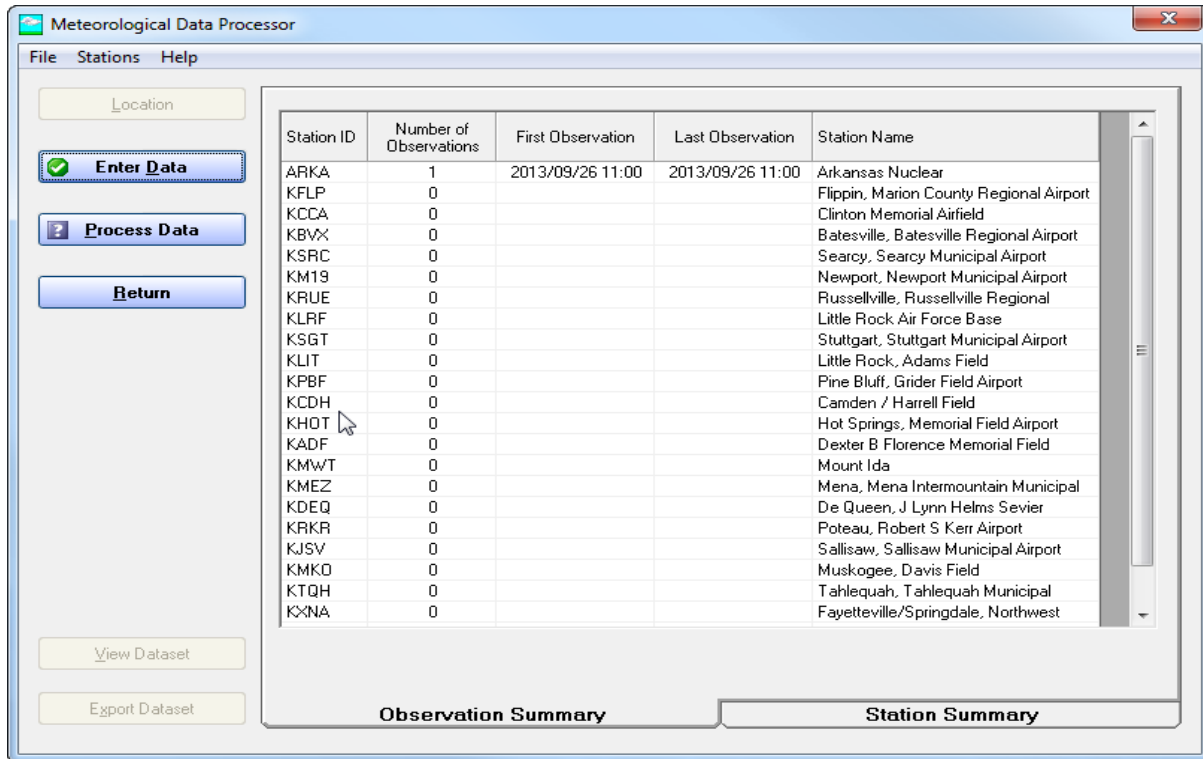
Meteorological Data Processor

File Stations Help

Location

Enter Data

Process Data

Return

| Station ID | Number of Observations | First Observation | Last Observation | Station Name |
|---|---|---|---|---|
| ARKA | 1 | 2013/09/26 11:00 | 2013/09/26 11:00 | Arkansas Nuclear |
| KFLP | 0 | | | Flippin, Marion County Regional Airport |
| KCCA | 0 | | | Clinton Memorial Airfield |
| KBVX | 0 | | | Batesville, Batesville Regional Airport |
| KSRC | 0 | | | Searcy, Searcy Municipal Airport |
| KM19 | 0 | | | Newport, Newport Municipal Airport |
| KRUE | 0 | | | Russellville, Russellville Regional |
| KLRF | 0 | | | Little Rock Air Force Base |
| KSGT | 0 | | | Stuttgart, Stuttgart Municipal Airport |
| KLIT | 0 | | | Little Rock, Adams Field |
| KPBF | 0 | | | Pine Bluff, Grider Field Airport |
| KCDH | 0 | | | Camden / Harrell Field |
| KHOT | 0 | | | Hot Springs, Memorial Field Airport |
| KADF | 0 | | | Dexter B Florence Memorial Field |
| KMWT | 0 | | | Mount Ida |
| KMEZ | 0 | | | Mena, Mena Intermountain Municipal |
| KDEQ | 0 | | | De Queen, J Lynn Helms Sevier |
| KRKR | 0 | | | Poteau, Robert S Kerr Airport |
| KJSV | 0 | | | Sallisaw, Sallisaw Municipal Airport |
| KMKO | 0 | | | Muskogee, Davis Field |
| KTQH | 0 | | | Tahlequah, Tahlequah Municipal |
| KXNA | 0 | | | Fayetteville/Springdale, Northwest |

View Dataset

Export Dataset

Observation Summary

Station Summary